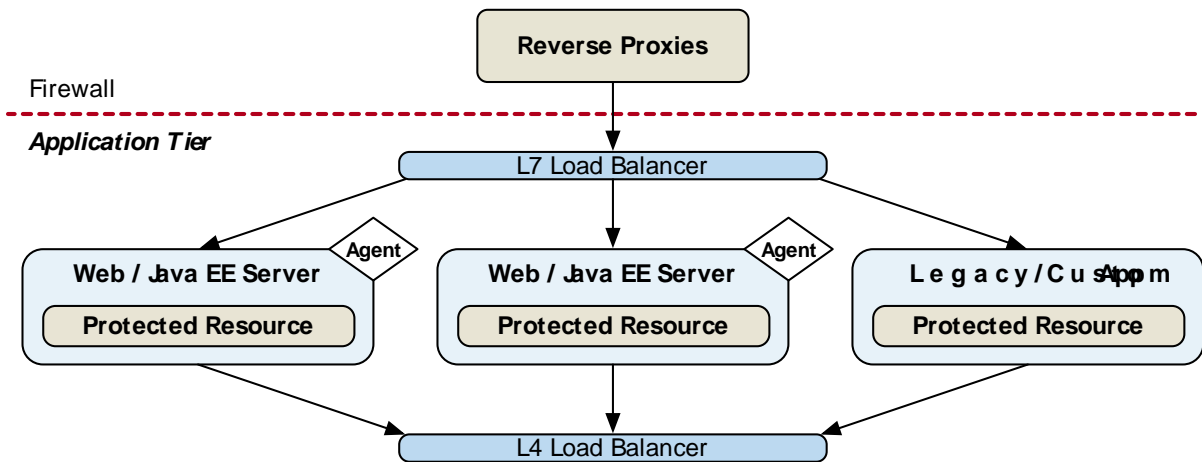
Reverse Proxies

Firewall

Application Tier

L7 Load Balancer

Agent

Web / Java EE Server

Protected Resource

Agent

Web / Java EE Server

Protected Resource

Legacy/Custom App

Protected Resource

L4 Load Balancer